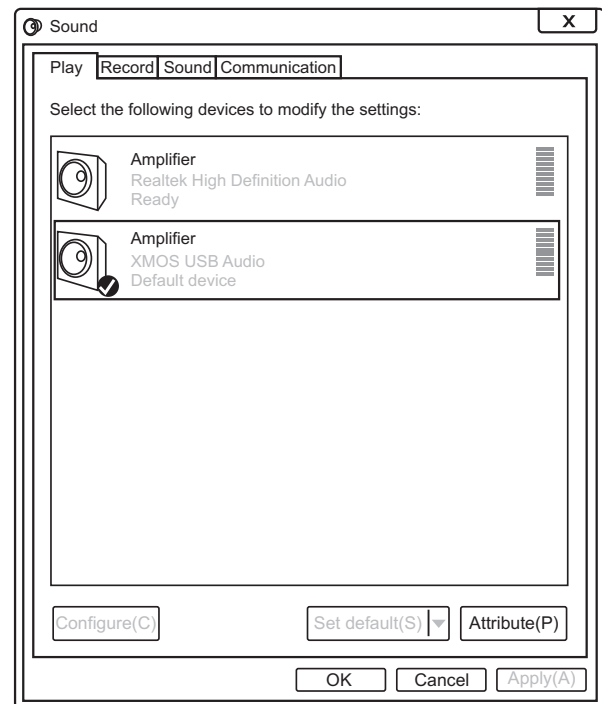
Sound
X
Play
Record
Sound
Communication

Select the following devices to modify the settings:

Amplifier
Realtek High Definition Audio
Ready

Amplifier
XMOS USB Audio
Default device

Configure(C)
Set default(S)
Attribute(P)

OK
Cancel
Apply(A)